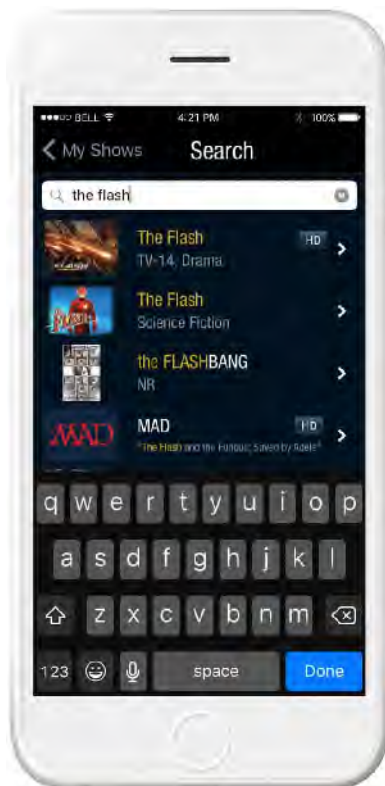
●●●○○ BELL 4:21 PM 100%

< My Shows Search

the flash

The Flash HD
TV-14, Drama

The Flash
Science Fiction

the FLASHBANG
NR

MAD HD
"The Flash and the Furious; Saved by Adele"

q w e r t y u i o p
a s d f g h j k l
z x c v b n m
123 space Done